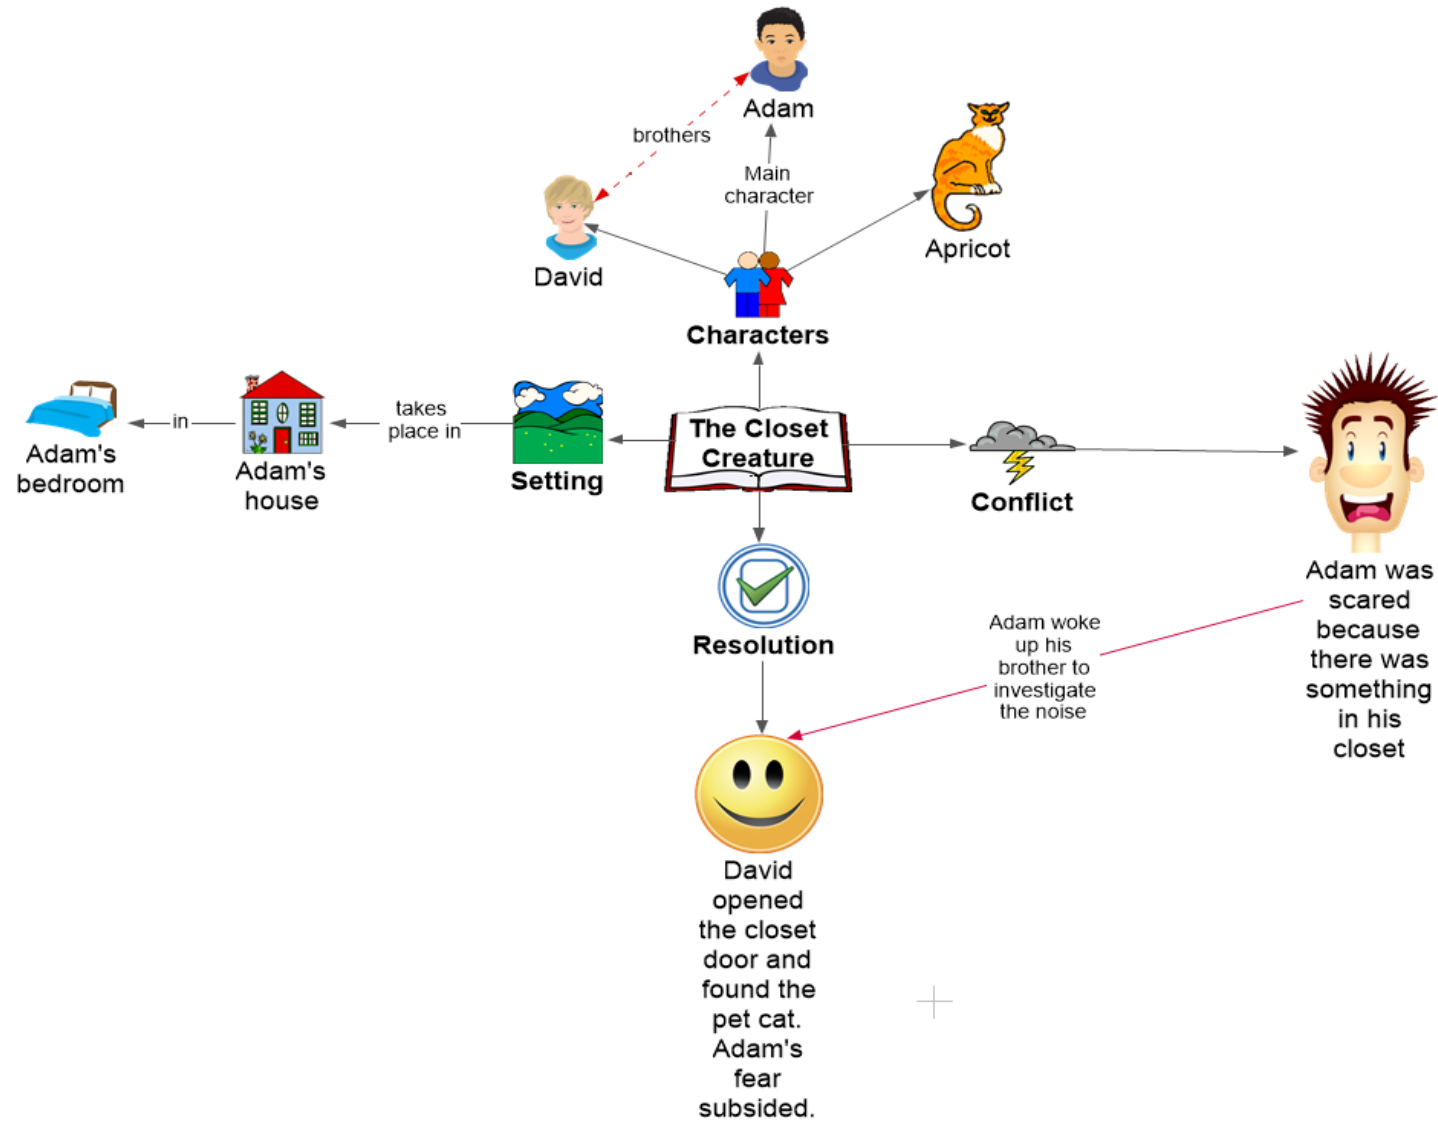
Adam

brothers

Main character

Apricot

David

Characters

Adam's bedroom

in

Adam's house

takes place in

Setting

The Closet Creature

Conflict

Adam was scared because there was something in his closet

Resolution

Adam woke up his brother to investigate the noise

David opened the closet door and found the pet cat. Adam's fear subsided.